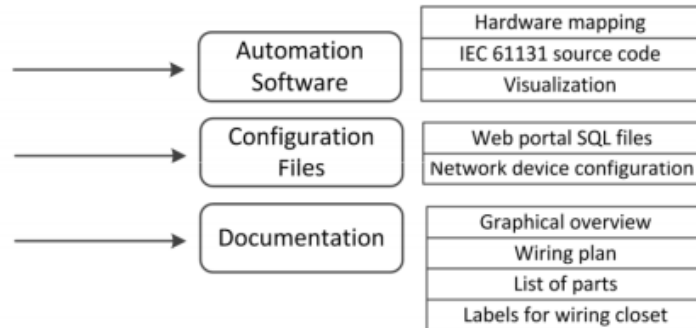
Automation Software

Hardware mapping
IEC 61131 source code
Visualization

Configuration Files

Web portal SQL files
Network device configuration

Documentation

Graphical overview
Wiring plan
List of parts
Labels for wiring closet